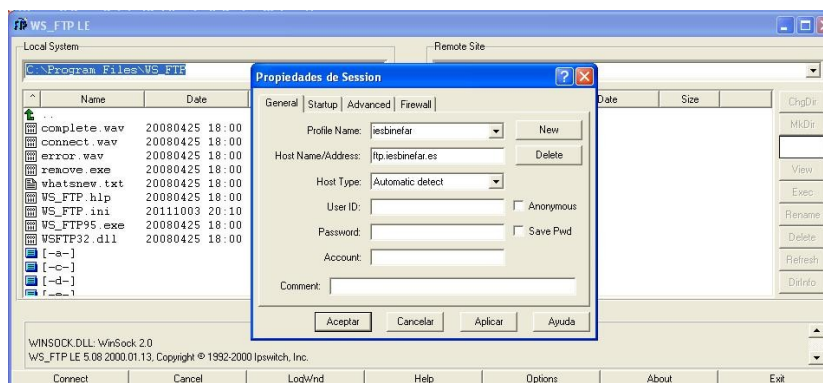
WS_FTP LE

Local System

C:\Program Files\WS_FTP

| Name | Date |
|---|---|
| .. | |
| complete.wav | 20080425 18:00 |
| connect.wav | 20080425 18:00 |
| error.wav | 20080425 18:00 |
| remove.exe | 20080425 18:00 |
| whatsnew.txt | 20080425 18:00 |
| WS_FTP.hlp | 20080425 18:00 |
| WS_FTP.ini | 20111003 20:10 |
| WS_FTP95.exe | 20080425 18:00 |
| WSFTP32.dll | 20080425 18:00 |
| [-a-] | |
| [-c-] | |
| [-d-] | |

Remote Site

Date Size

ChgDir
MkDir
View
Exec
Rename
Delete
Refresh
DirInfo

Propiedades de Session

General | Startup | Advanced | Firewall

Profile Name: iesbinefar
New
Host Name/Address: ftp.iesbinefar.es
Delete
Host Type: Automatic detect
User ID:
Anonymous
Password:
Save Pwd
Account:
Comment:

Aceptar Cancelar Aplicar Ayuda

WINSOCK.DLL: WinSock 2.0
WS_FTP LE 5.08 2000.01.13, Copyright © 1992-2000 Ipswitch, Inc.

Connect Cancel LogWnd Help Options About Exit